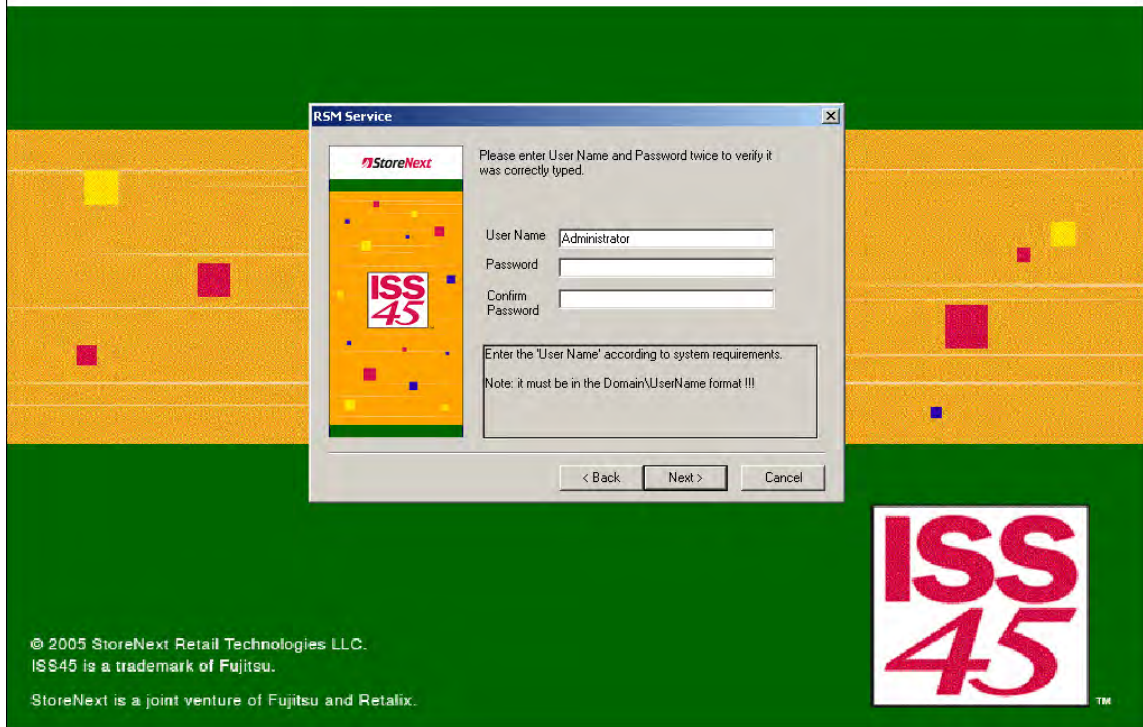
RSM Service

StoreNext

ISS 45

Please enter User Name and Password twice to verify it was correctly typed.

User Name Administrator

Password

Confirm Password

Enter the 'User Name' according to system requirements.

Note: it must be in the Domain\UserName format !!!

< Back Next > Cancel

ISS 45 TM

© 2005 StoreNext Retail Technologies LLC.
ISS45 is a trademark of Fujitsu.

StoreNext is a joint venture of Fujitsu and Retalix.